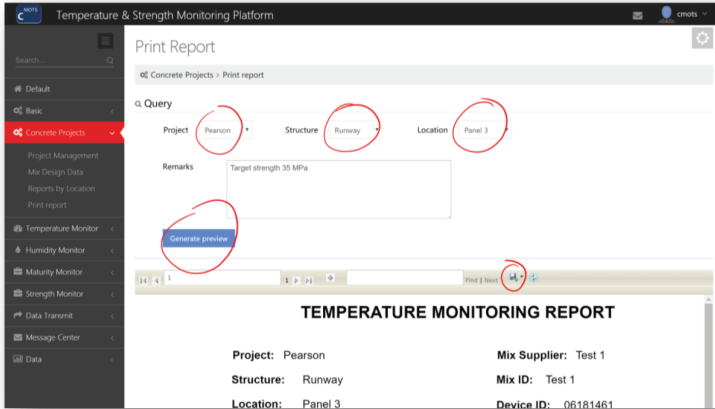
MOTS C Temperature & Strength Monitoring Platform cmots

Search...

Default
Basic
Concrete Projects
Project Management
Mix Design Data
Reports by Location
Print report
Temperature Monitor
Humidity Monitor
Maturity Monitor
Strength Monitor
Data Transmit
Message Center
Data

Print Report

Concrete Projects > Print report

Query

Project Pearson Structure Runway Location Panel 3

Remarks Target strength 35 MPa

Generate preview

1 Find | Next

TEMPERATURE MONITORING REPORT

Project: Pearson
Structure: Runway
Location: Panel 3
Mix Supplier: Test 1
Mix ID: Test 1
Device ID: 06181461